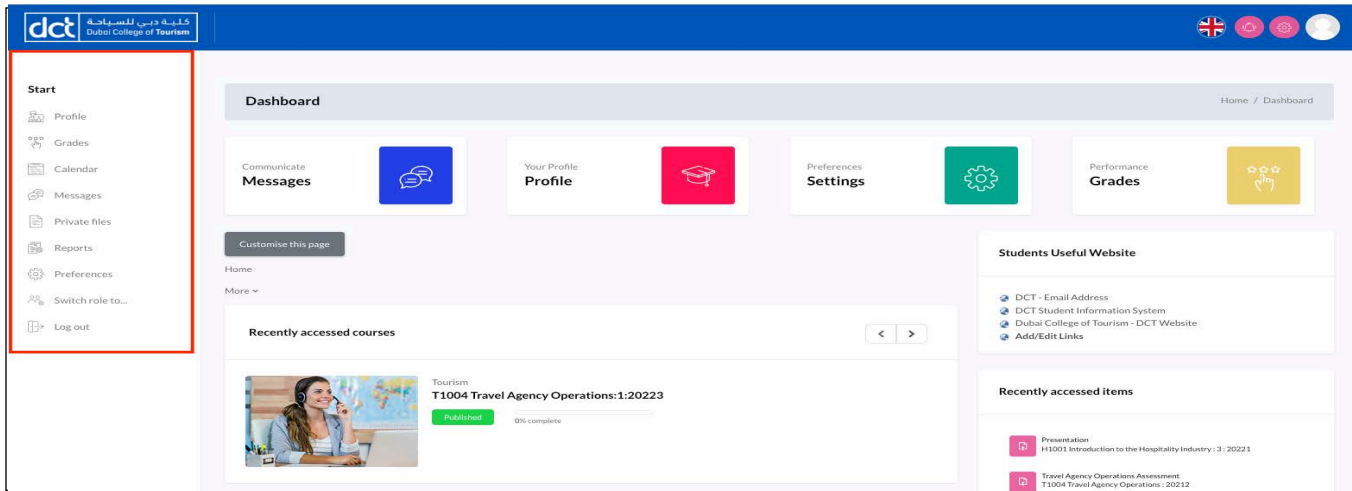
dct كلية دبي للسياحة Dubai College of Tourism

Start

Profile

Grades

Calendar

Messages

Private files

Reports

Preferences

Switch role to...

Log out

Dashboard

Home / Dashboard

Communicate
Messages

Your Profile
Profile

Preferences
Settings

Performance
Grades

Customise this page

Home

More

Recently accessed courses

Tourism
T1004 Travel Agency Operations:1:20223

Published

0% complete

Students Useful Website

DCT - Email Address
DCT Student Information System
Dubai College of Tourism - DCT Website
Add/Edit Links

Recently accessed items

Presentation
H1001 Introduction to the Hospitality Industry : 3 : 20221

Travel Agency Operations Assessment
T1004 Travel Agency Operations : 20212